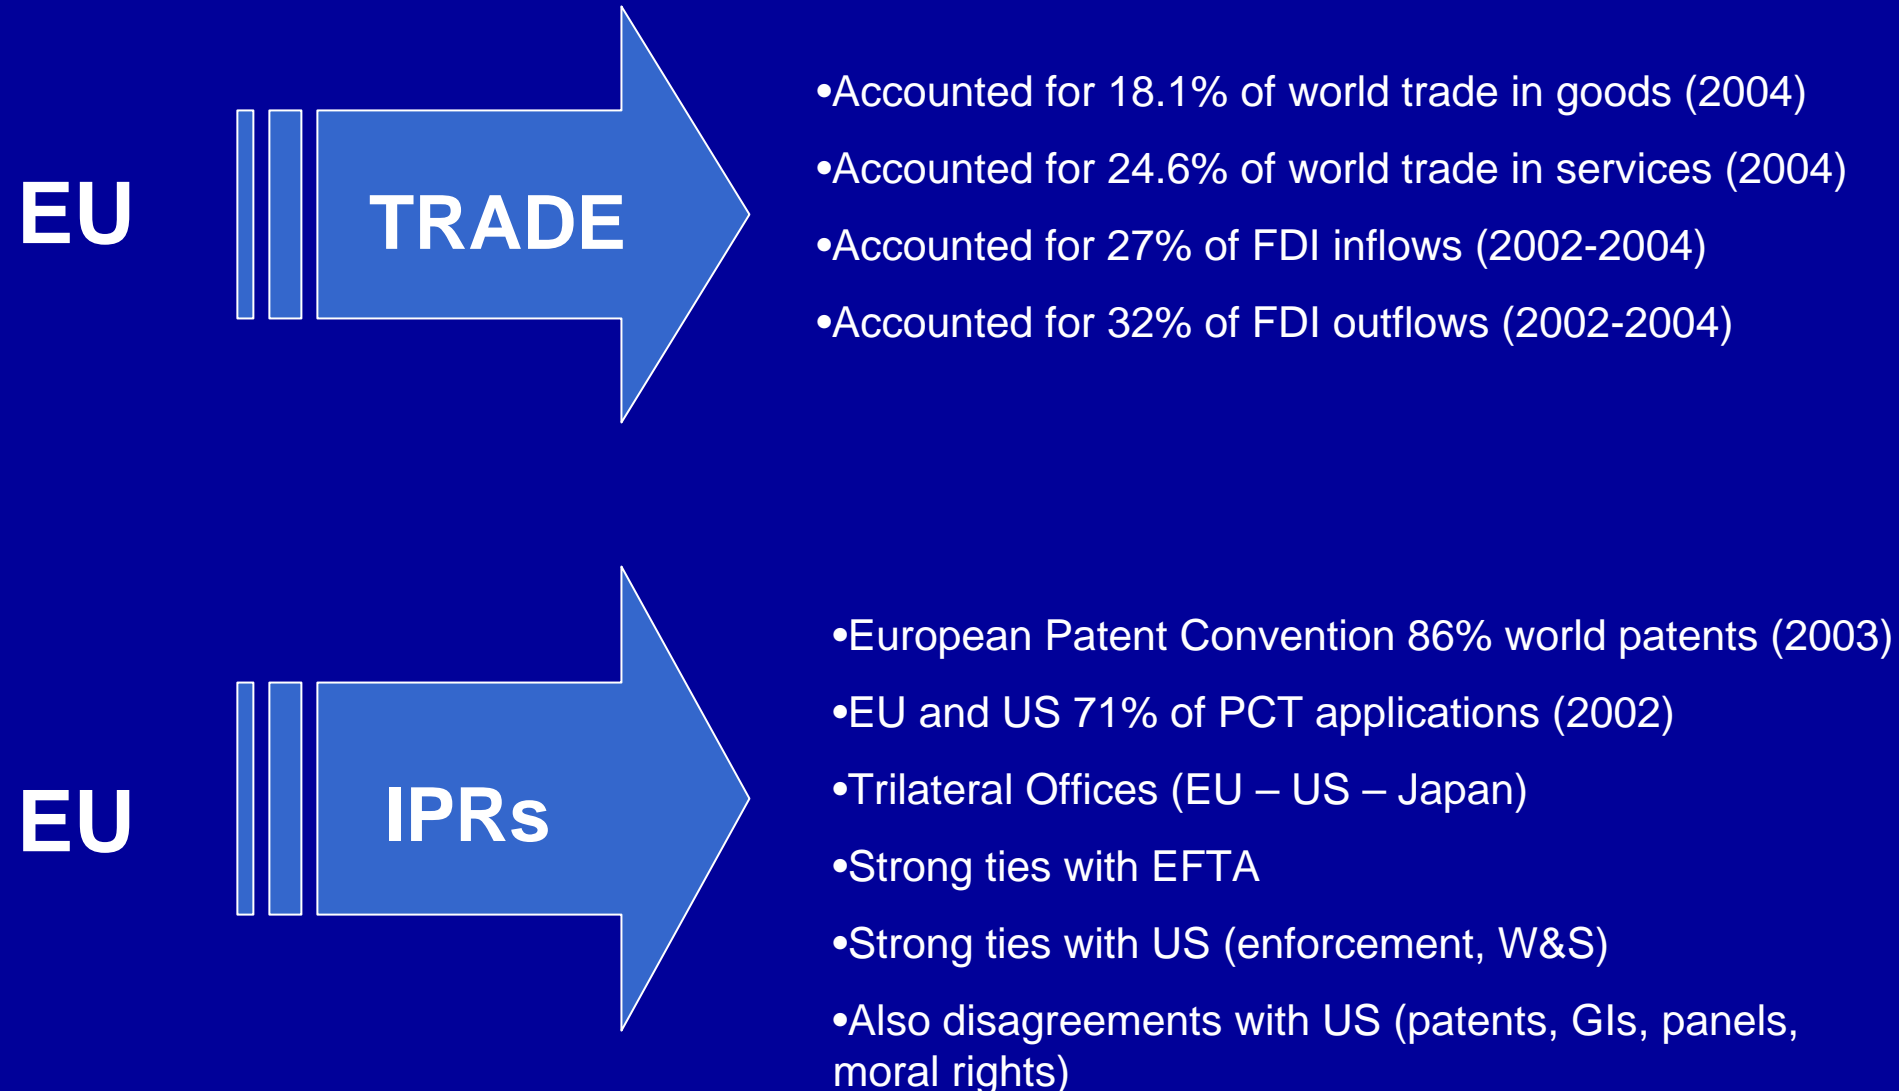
EU

TRADE

•Accounted for 18.1% of world trade in goods (2004)

•Accounted for 24.6% of world trade in services (2004)

•Accounted for 27% of FDI inflows (2002-2004)

•Accounted for 32% of FDI outflows (2002-2004)

EU

IPRs

•European Patent Convention 86% world patents (2003)

•EU and US 71% of PCT applications (2002)

•Trilateral Offices (EU – US – Japan)

•Strong ties with EFTA

•Strong ties with US (enforcement, W&S)

•Also disagreements with US (patents, GIs, panels, moral rights)